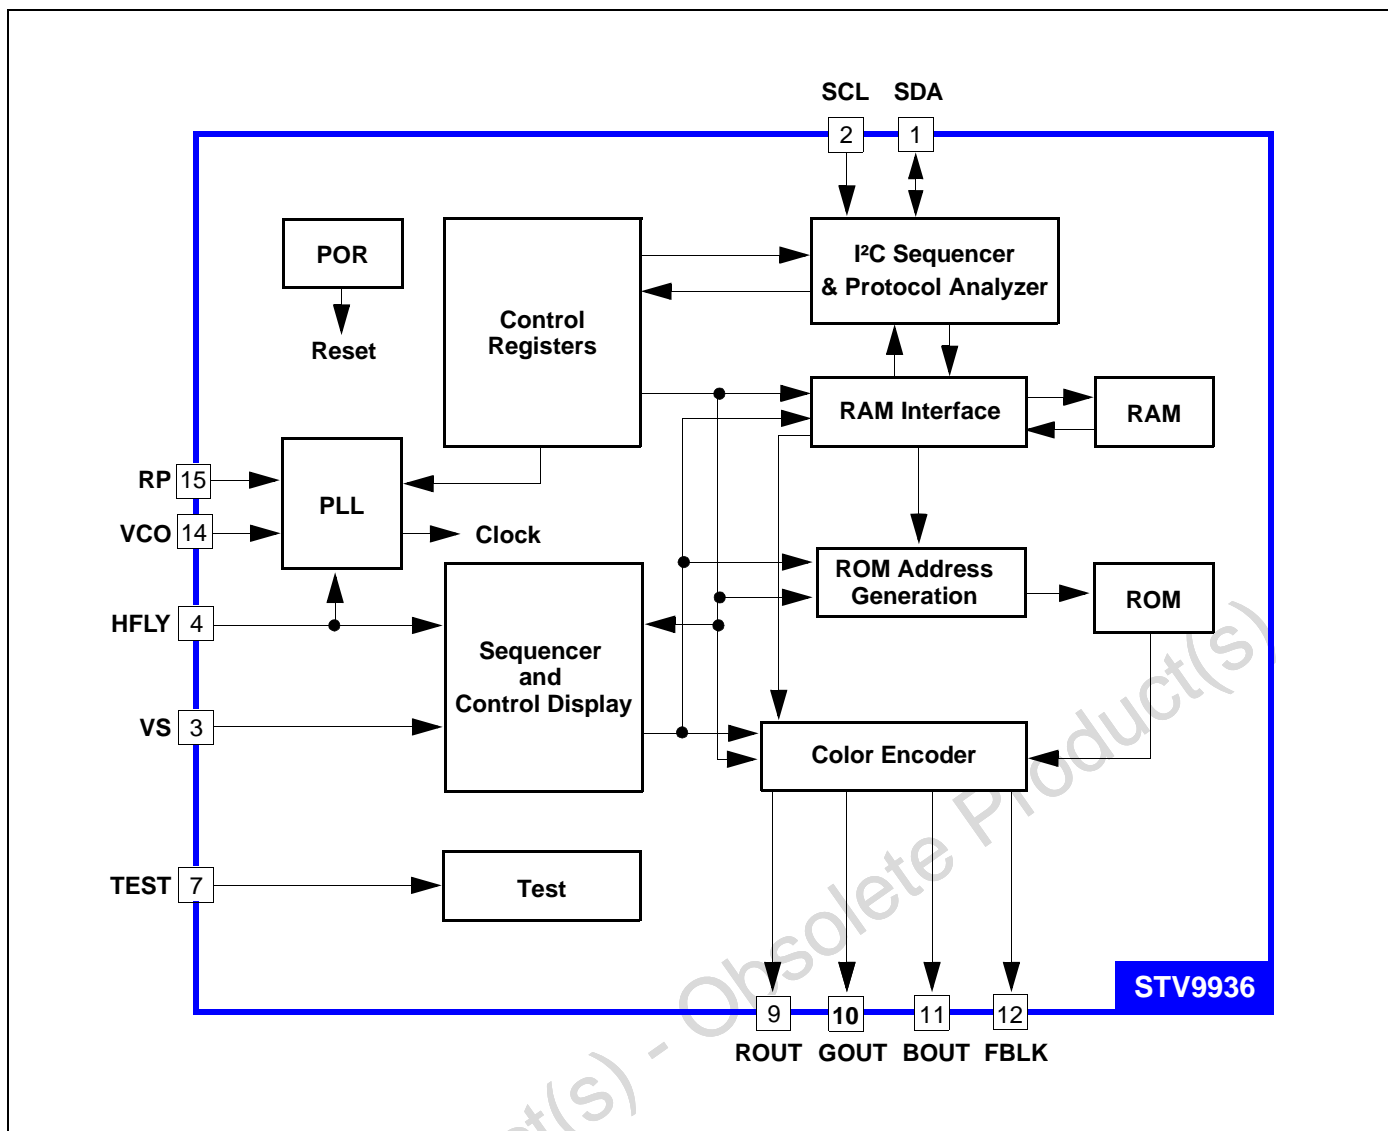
SCL SDA

2 1

POR

Reset

Control Registers

I²C Sequencer & Protocol Analyzer

RAM Interface

RAM

RP 15

VCO 14

PLL

Clock

ROM Address Generation

ROM

HFLY 4

Sequencer and Control Display

VS 3

Color Encoder

TEST 7

Test

STV9936

9 10 11 12

ROUT GOUT BOUT FBLK

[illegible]t(s) - Obsolete Product(s)